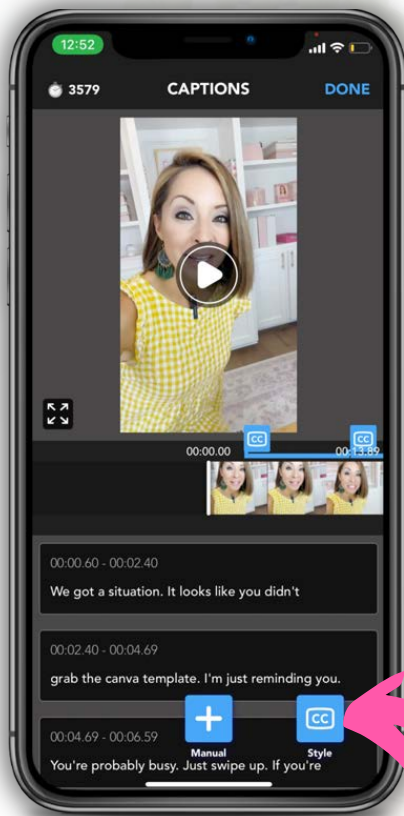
12:52

3579 CAPTIONS DONE

00:00.00

CC

CC

00:13.89

00:00.60 - 00:02.40

We got a situation. It looks like you didn't

00:02.40 - 00:04.69

grab the canva template. I'm just reminding you.

00:04.69 - 00:06.59

You're probably busy. Just swipe up. If you're

Manual

CC

Style